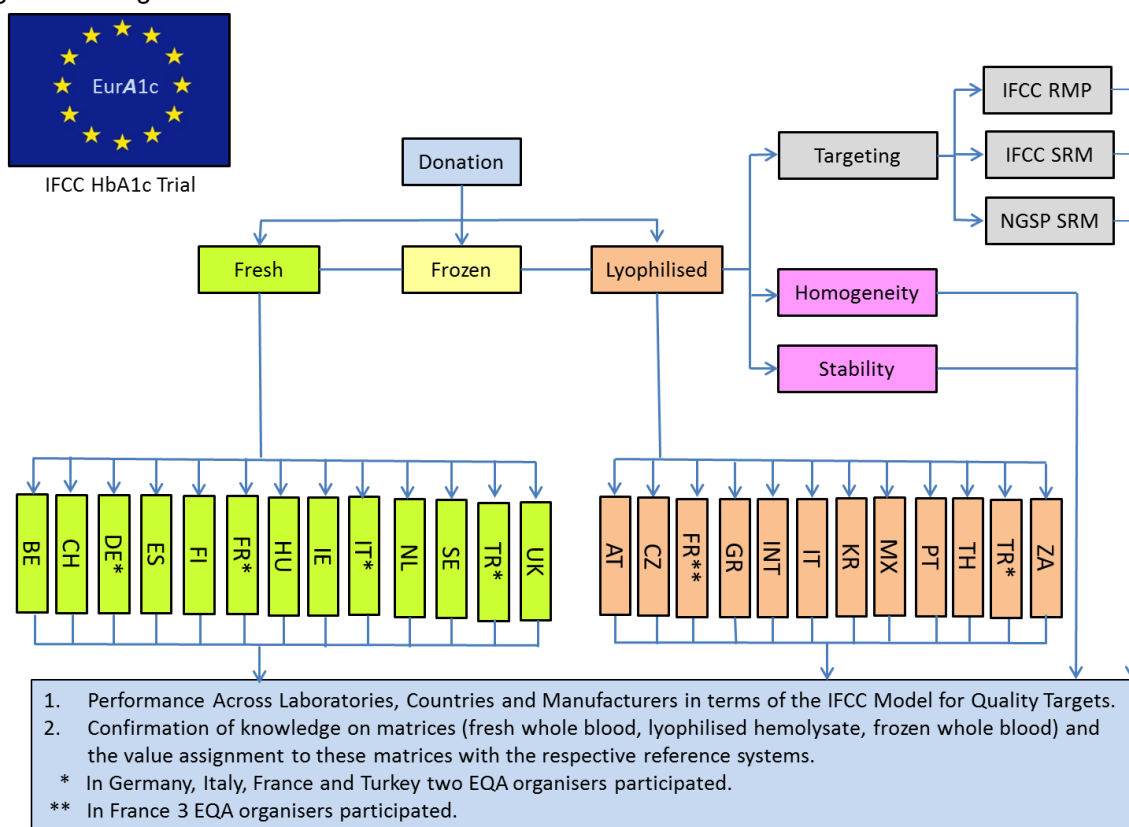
EurA1c

IFCC HbA1c Trial

Donation

Fresh

Frozen

Lyophilised

Targeting

IFCC RMP

IFCC SRM

NGSP SRM

Homogeneity

Stability

BE
CH
DE*
ES
FI
FR*
HU
IE
IT*
NL
SE
TR*
UK

AT
CZ
FR**
GR
INT
IT
KR
MX
PT
TH
TR*
ZA

1. Performance Across Laboratories, Countries and Manufacturers in terms of the IFCC Model for Quality Targets.
2. Confirmation of knowledge on matrices (fresh whole blood, lyophilised hemolysate, frozen whole blood) and the value assignment to these matrices with the respective reference systems.
* In Germany, Italy, France and Turkey two EQA organisers participated.
** In France 3 EQA organisers participated.